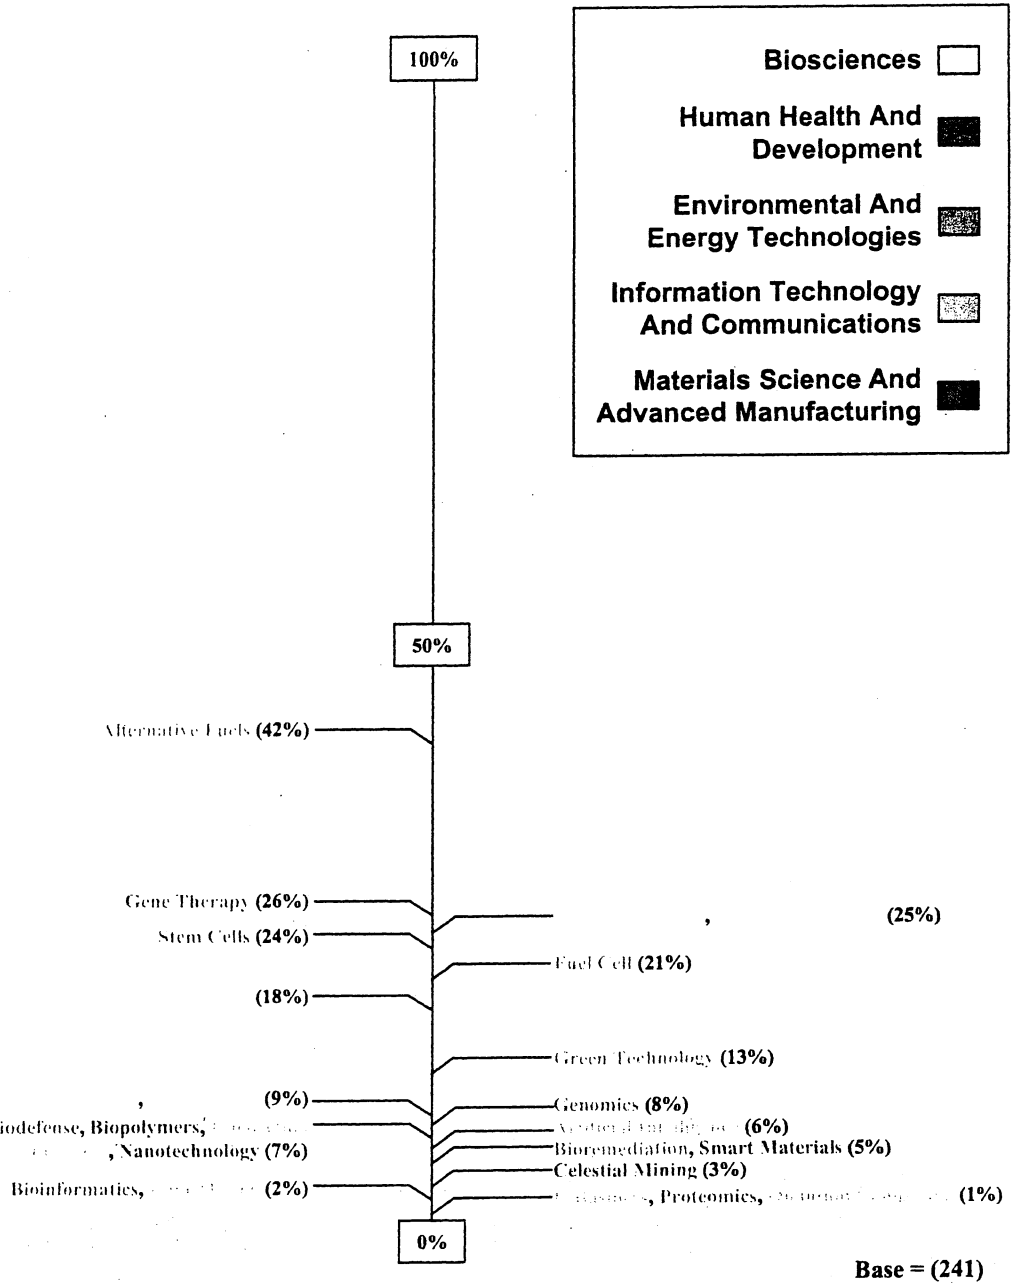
100%

Biosciences

Human Health And Development

Environmental And Energy Technologies

Information Technology And Communications

Materials Science And Advanced Manufacturing

50%

Alternative Fuels (42%)

Gene Therapy (26%)

, (25%)

Stem Cells (24%)

Fuel Cell (21%)

(18%)

Green Technology (13%)

, (9%)

Genomics (8%)

iodefense, Biopolymers, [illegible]

Artificial Intelligence (6%)

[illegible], Nanotechnology (7%)

Bioremediation, Smart Materials (5%)

Celestial Mining (3%)

Bioinformatics, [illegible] (2%)

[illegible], Proteomics, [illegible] (1%)

0%

Base = (241)